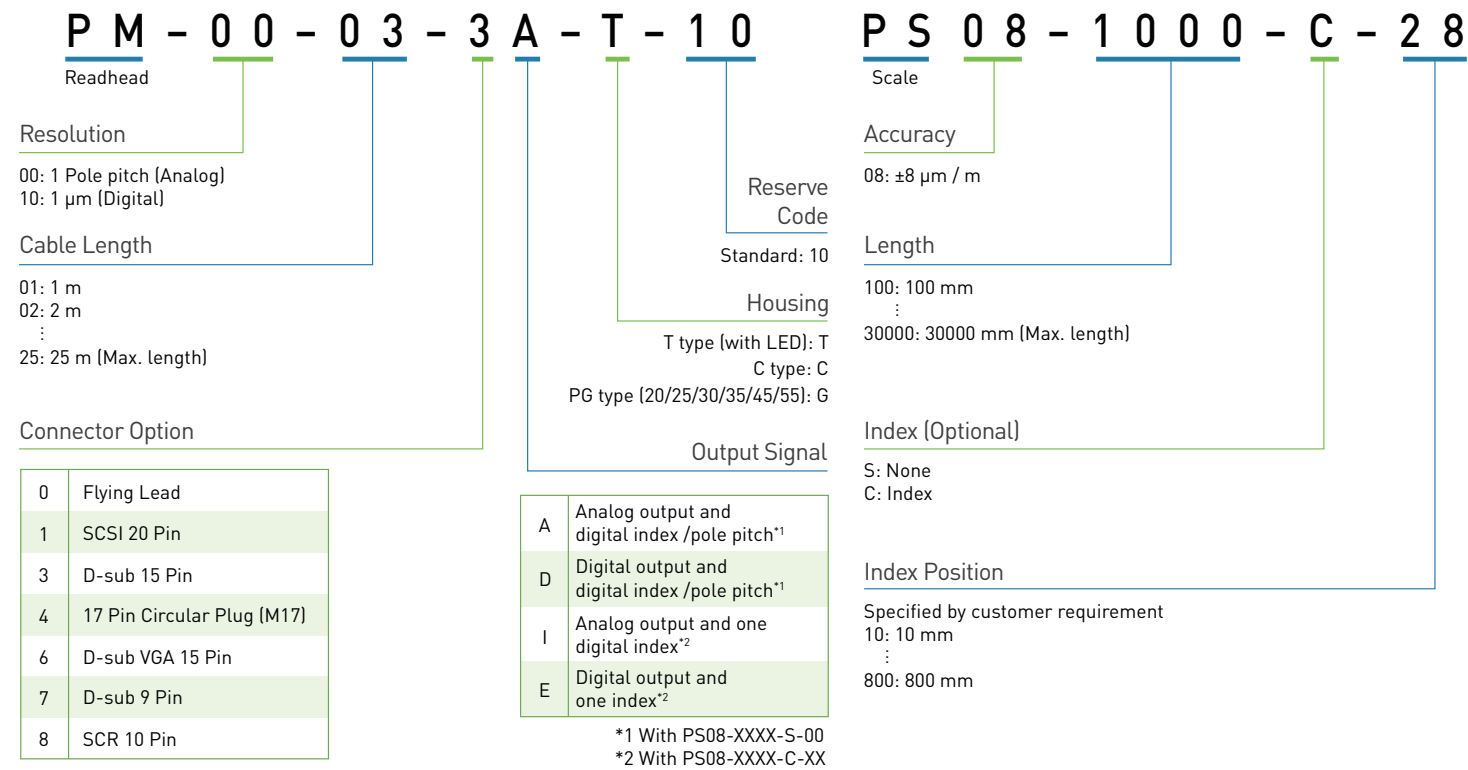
PM – 00 – 03 – 3A – T – 10

Readhead

Resolution

00: 1 Pole pitch (Analog)
10: 1 μm (Digital)

Cable Length

01: 1 m
02: 2 m
⋮
25: 25 m (Max. length)

Connector Option

| 0 | Flying Lead |
|---|---|
| 1 | SCSI 20 Pin |
| 3 | D-sub 15 Pin |
| 4 | 17 Pin Circular Plug (M17) |
| 6 | D-sub VGA 15 Pin |
| 7 | D-sub 9 Pin |
| 8 | SCR 10 Pin |

Reserve Code

Standard: 10

Housing

T type (with LED): T
C type: C
PG type (20/25/30/35/45/55): G

Output Signal

| A | Analog output and digital index /pole pitch*1 |
|---|---|
| D | Digital output and digital index /pole pitch*1 |
| I | Analog output and one digital index*2 |
| E | Digital output and one index*2 |

*1 With PS08-XXXX-S-00
*2 With PS08-XXXX-C-XX

PS 08 – 1000 – C – 28

Scale

Accuracy

08: ±8 μm / m

Length

100: 100 mm
⋮
30000: 30000 mm (Max. length)

Index (Optional)

S: None
C: Index

Index Position

Specified by customer requirement
10: 10 mm
⋮
800: 800 mm